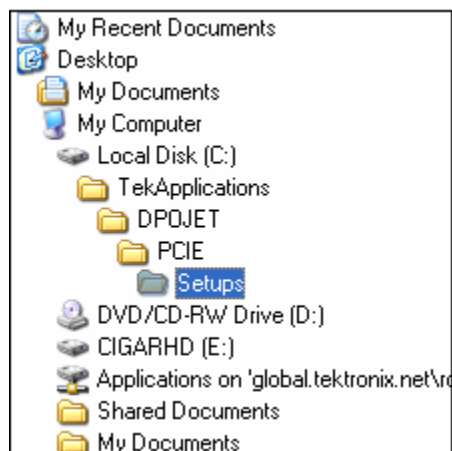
My Recent Documents
Desktop
My Documents
My Computer
Local Disk (C:)
TekApplications
DPOJET
PCIE
Setups
DVD/CD-RW Drive (D:)
CIGARHD (E:)
Applications on 'global.tektronix.net\r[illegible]
Shared Documents
My Documents